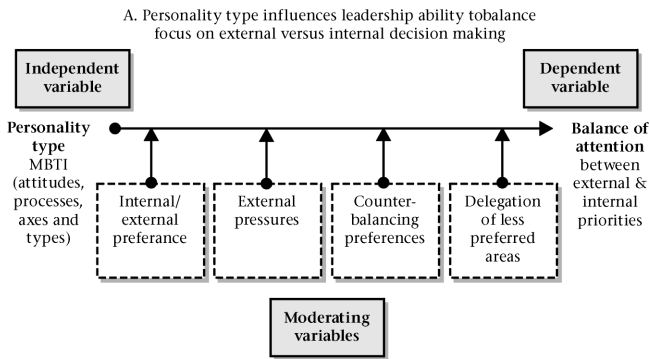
A. Personality type influences leadership ability tobalance focus on external versus internal decision making

Independent variable

Dependent variable

Personality type MBTI (attitudes, processes, axes and types)

Balance of attention between external & internal priorities

Internal/ external preferance

External pressures

Counterbalancing preferences

Delegation of less preferred areas

Moderating variables